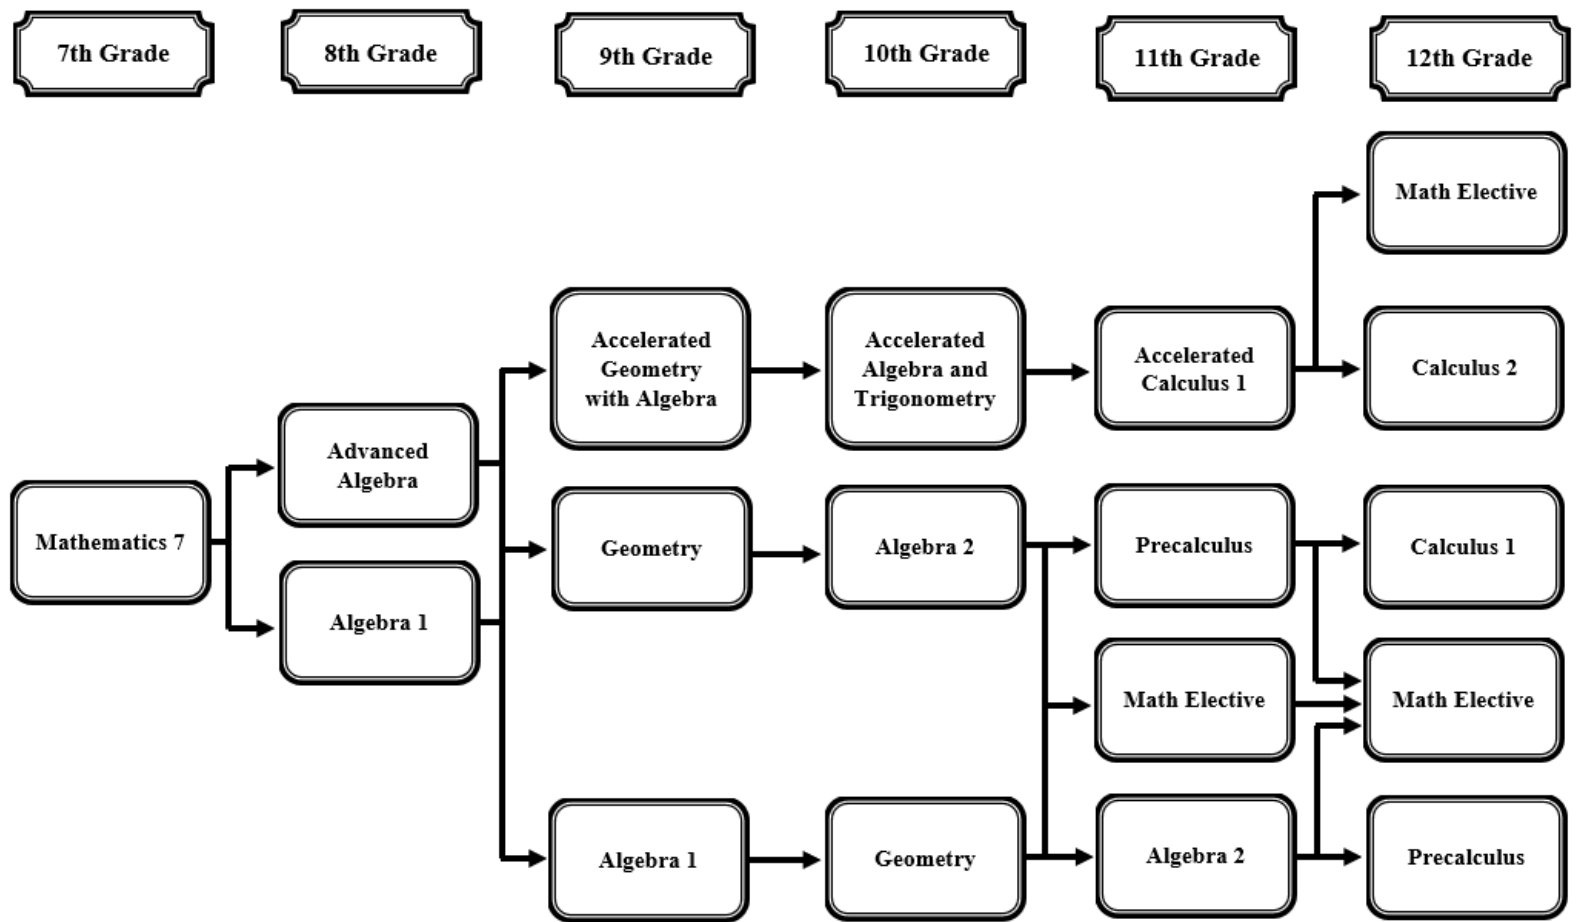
7th Grade

8th Grade

9th Grade

10th Grade

11th Grade

12th Grade

Math Elective

Accelerated Geometry with Algebra

Accelerated Algebra and Trigonometry

Accelerated Calculus 1

Calculus 2

Advanced Algebra

Mathematics 7

Geometry

Algebra 2

Precalculus

Calculus 1

Algebra 1

Math Elective

Math Elective

Algebra 1

Geometry

Algebra 2

Precalculus